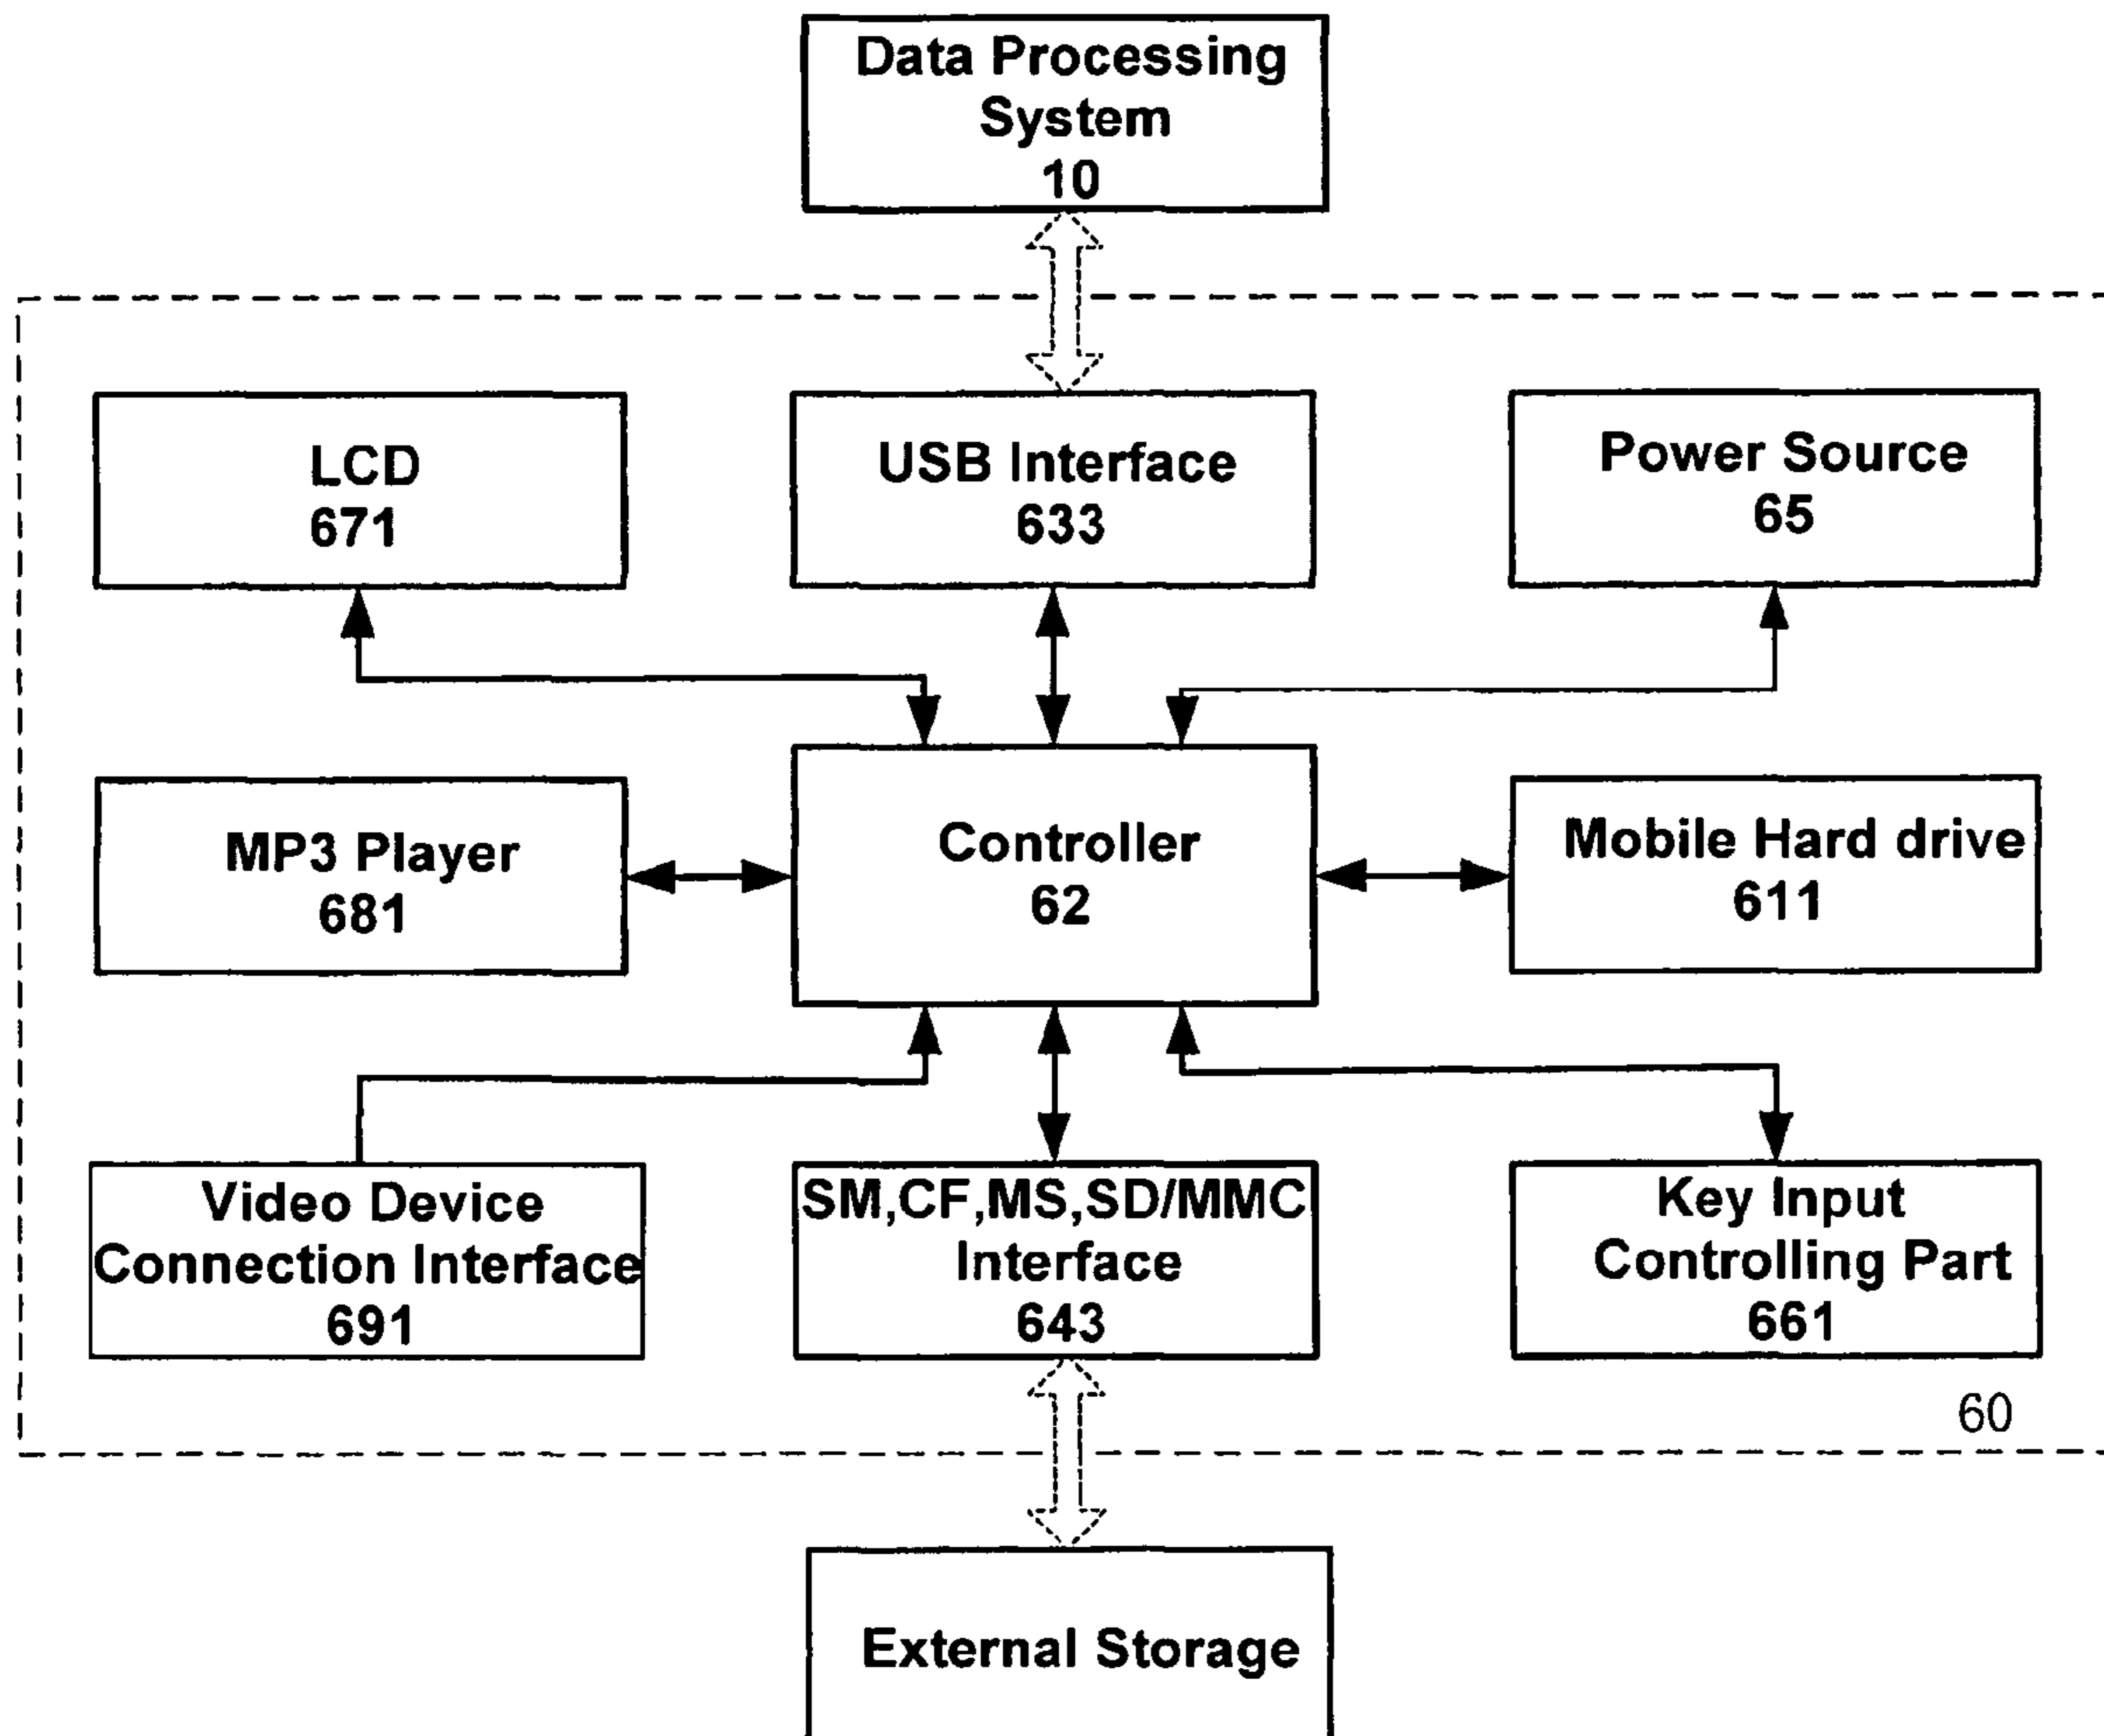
Data Processing System
10

LCD
671

USB Interface
633

Power Source
65

MP3 Player
681

Controller
62

Mobile Hard drive
611

Video Device Connection Interface
691

SM,CF,MS,SD/MMC Interface
643

Key Input Controlling Part
661

60

External Storage